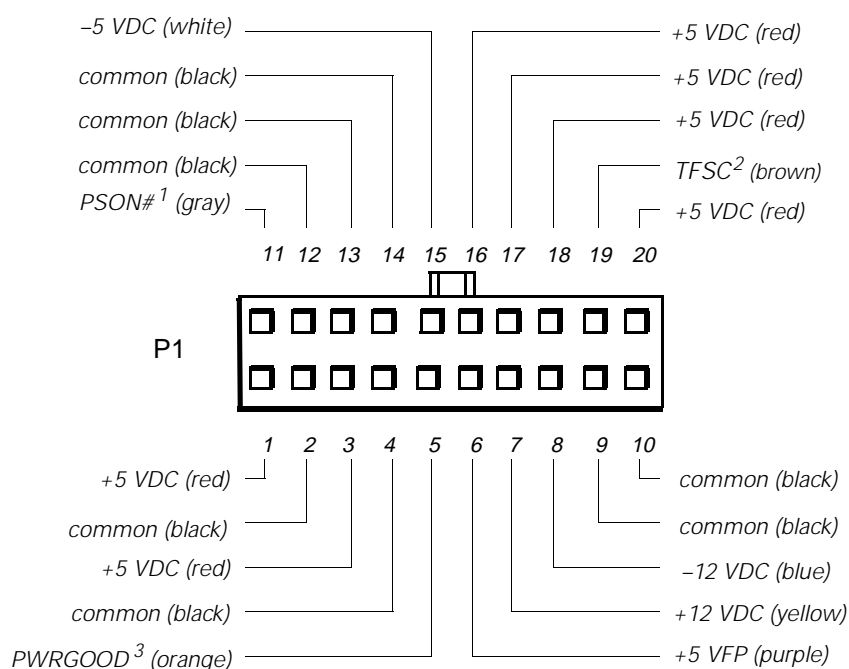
–5 VDC (white)
common (black)
common (black)
common (black)
PSON#$^1$ (gray)

+5 VDC (red)
+5 VDC (red)
+5 VDC (red)
TFSC$^2$ (brown)
+5 VDC (red)

11 12 13 14 15 16 17 18 19 20

P1

1 2 3 4 5 6 7 8 9 10

+5 VDC (red)
common (black)
+5 VDC (red)
common (black)
PWRGOOD$^3$ (orange)

common (black)
common (black)
–12 VDC (blue)
+12 VDC (yellow)
+5 VFP (purple)